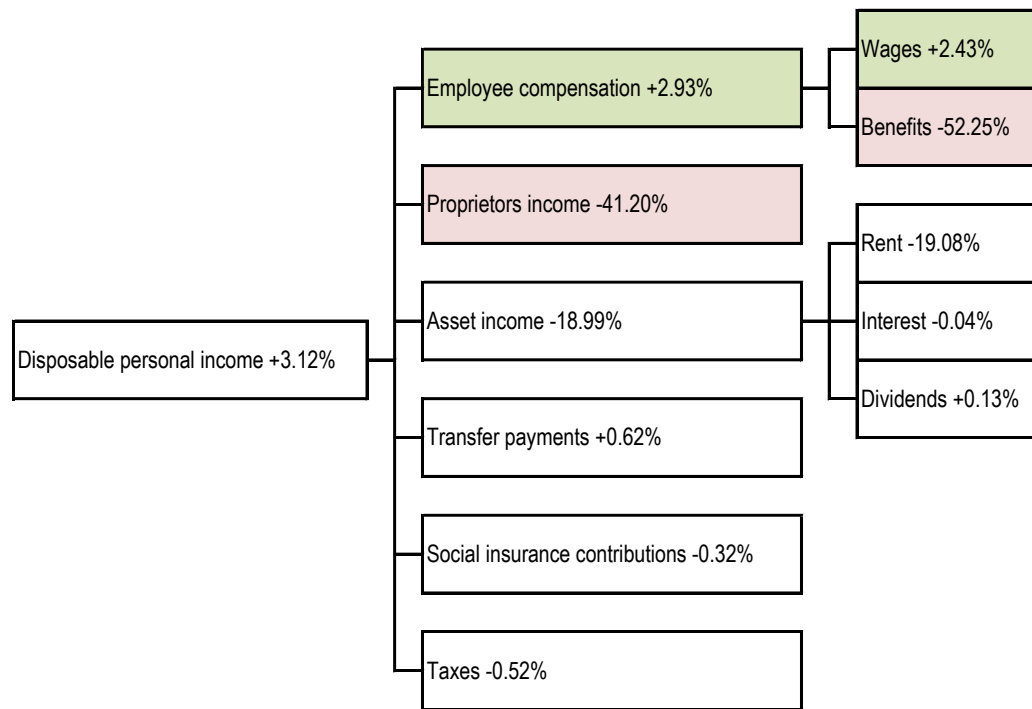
Disposable personal income +3.12%

Employee compensation +2.93%

Wages +2.43%

Benefits -52.25%

Proprietors income -41.20%

Asset income -18.99%

Rent -19.08%

Interest -0.04%

Dividends +0.13%

Transfer payments +0.62%

Social insurance contributions -0.32%

Taxes -0.52%